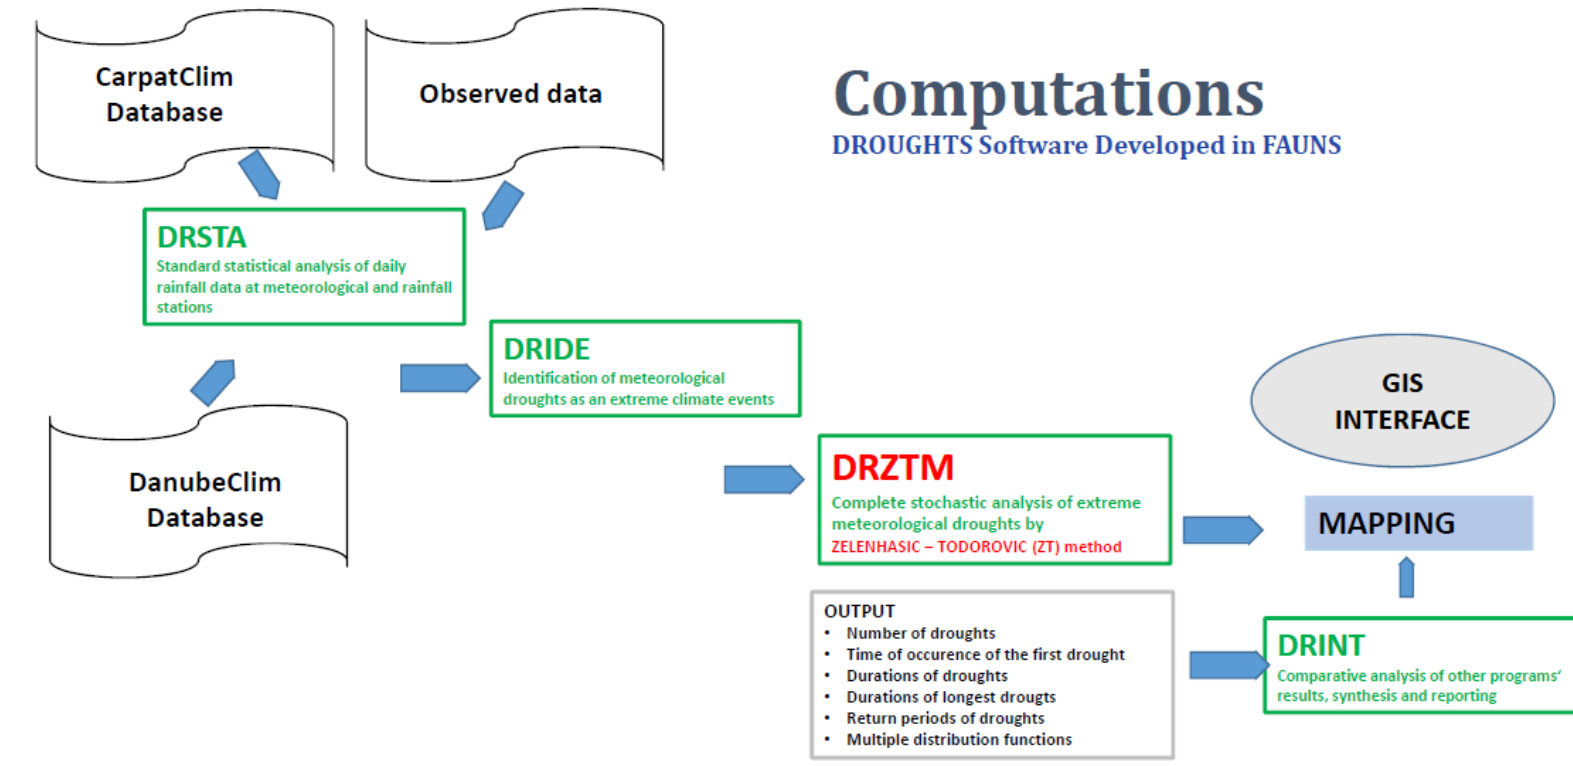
CarpatClim Database

Observed data

Computations
DROUGHTS Software Developed in FAUNS

DRSTA
Standard statistical analysis of daily rainfall data at meteorological and rainfall stations

DRIDE
Identification of meteorological droughts as an extreme climate events

GIS INTERFACE

DanubeClim Database

DRZTM
Complete stochastic analysis of extreme meteorological droughts by
ZELENHASIC – TODOROVIC (ZT) method

MAPPING

OUTPUT
• Number of droughts
• Time of occurence of the first drought
• Durations of droughts
• Durations of longest drougts
• Return periods of droughts
• Multiple distribution functions

DRINT
Comparative analysis of other programs' results, synthesis and reporting